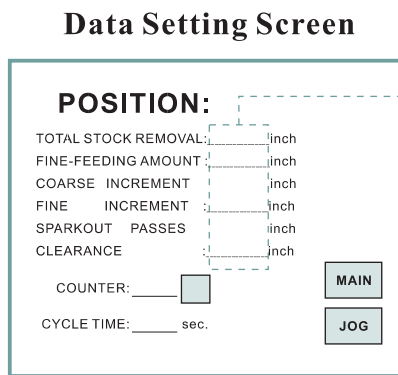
Data Setting Screen

POSITION:

TOTAL STOCK REMOVAL:\_\_\_\_\_\_\_\_ inch
FINE-FEEDING AMOUNT:\_\_\_\_\_\_\_\_ inch
COARSE INCREMENT inch
FINE INCREMENT :\_\_\_\_\_\_\_\_ inch
SPARKOUT PASSES
CLEARANCE :\_\_\_\_\_\_\_\_ inch

COUNTER:\_\_\_\_\_\_

CYCLE TIME:\_\_\_\_\_\_ sec.

MAIN

JOG